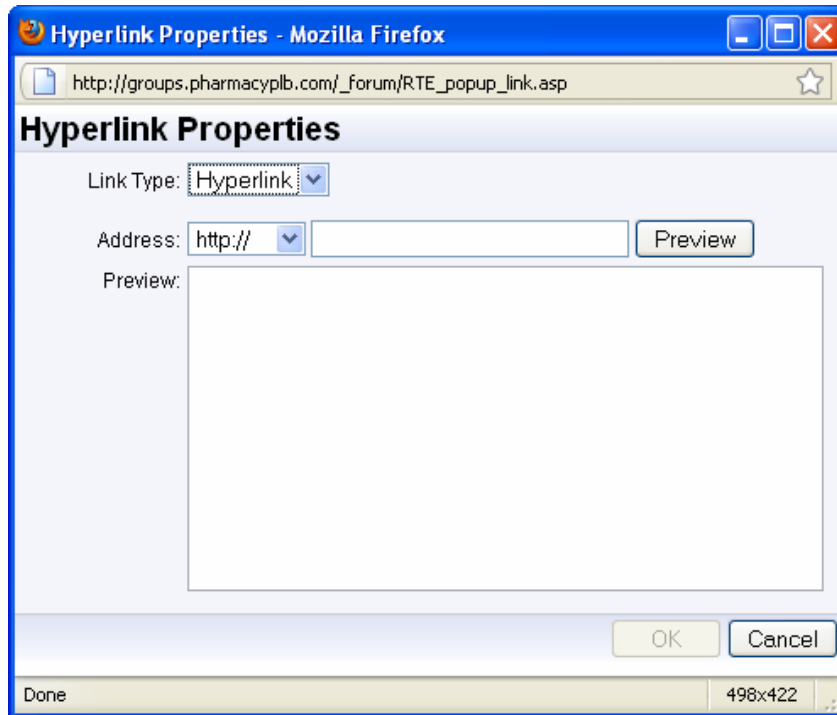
Hyperlink Properties - Mozilla Firefox

http://groups.pharmacyplb.com/_forum/RTE_popup_link.asp

Hyperlink Properties

Link Type: Hyperlink

Address: http:// Preview

Preview:

OK Cancel

Done 498x422